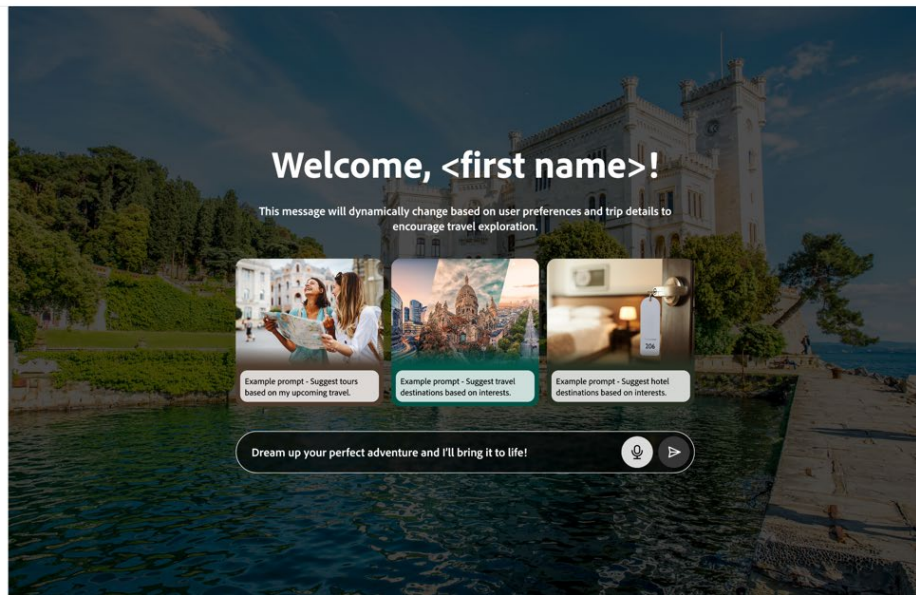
Welcome, <first name>!

This message will dynamically change based on user preferences and trip details to encourage travel exploration.

Example prompt - Suggest tours based on my upcoming travel.

Example prompt - Suggest travel destinations based on interests.

206

Example prompt - Suggest hotel destinations based on interests.

Dream up your perfect adventure and I'll bring it to life!